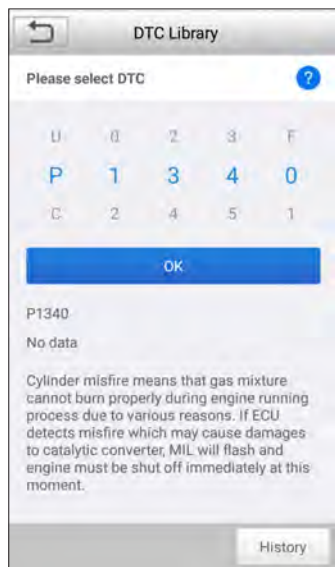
DTC Library

Please select DTC

?

| U | 0 | 2 | 3 | F |
|---|---|---|---|---|
| P | 1 | 3 | 4 | 0 |
| C | 2 | 4 | 5 | 1 |

OK

P1340

No data

Cylinder misfire means that gas mixture cannot burn properly during engine running process due to various reasons. If ECU detects misfire which may cause damages to catalytic converter, MIL will flash and engine must be shut off immediately at this moment.

History